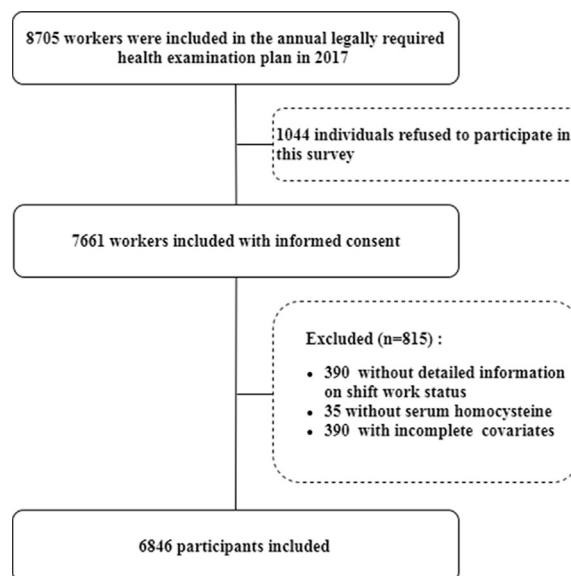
8705 workers were included in the annual legally required health examination plan in 2017

1044 individuals refused to participate in this survey

7661 workers included with informed consent

Excluded (n=815) :

- 390 without detailed information on shift work status
- 35 without serum homocysteine
- 390 with incomplete covariates

6846 participants included